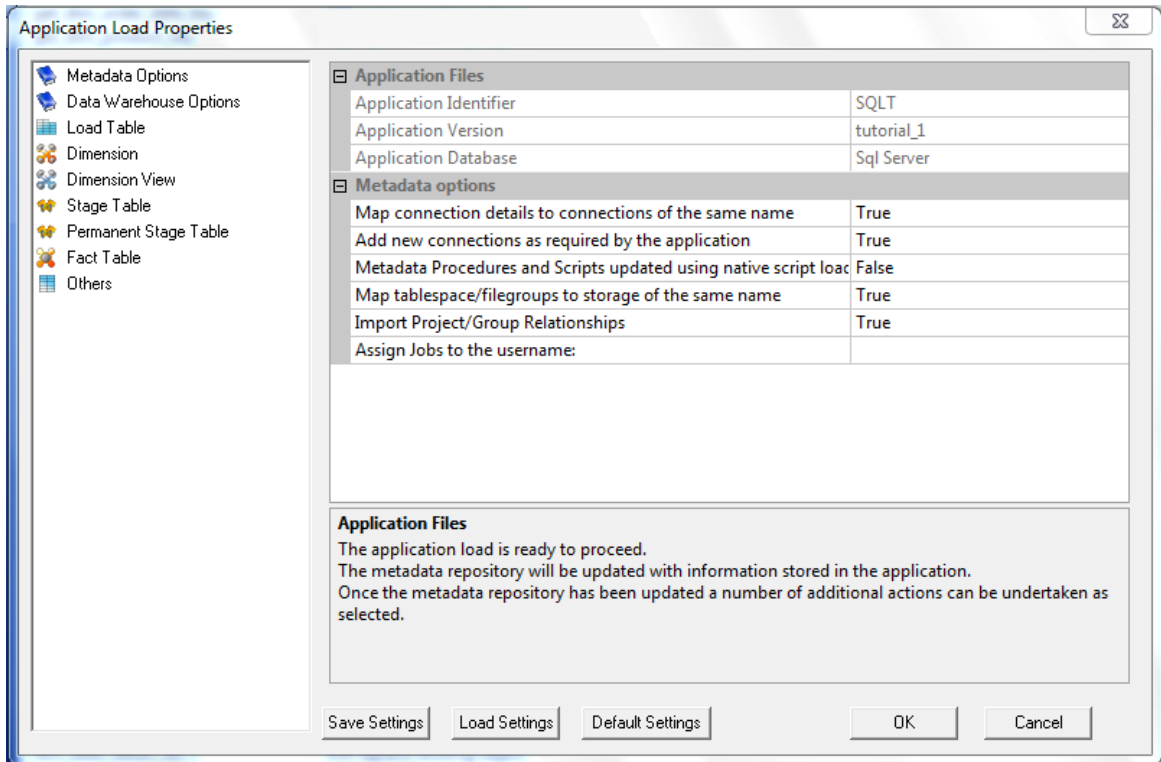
Application Load Properties

Metadata Options
Data Warehouse Options
Load Table
Dimension
Dimension View
Stage Table
Permanent Stage Table
Fact Table
Others

⊟ Application Files

| | |
|---|---|
| Application Identifier | SQLT |
| Application Version | tutorial_1 |
| Application Database | Sql Server |

⊟ Metadata options

| | |
|---|---|
| Map connection details to connections of the same name | True |
| Add new connections as required by the application | True |
| Metadata Procedures and Scripts updated using native script loac | False |
| Map tablespace/filegroups to storage of the same name | True |
| Import Project/Group Relationships | True |
| Assign Jobs to the username: | |

Application Files
The application load is ready to proceed.
The metadata repository will be updated with information stored in the application.
Once the metadata repository has been updated a number of additional actions can be undertaken as selected.

Save Settings Load Settings Default Settings OK Cancel